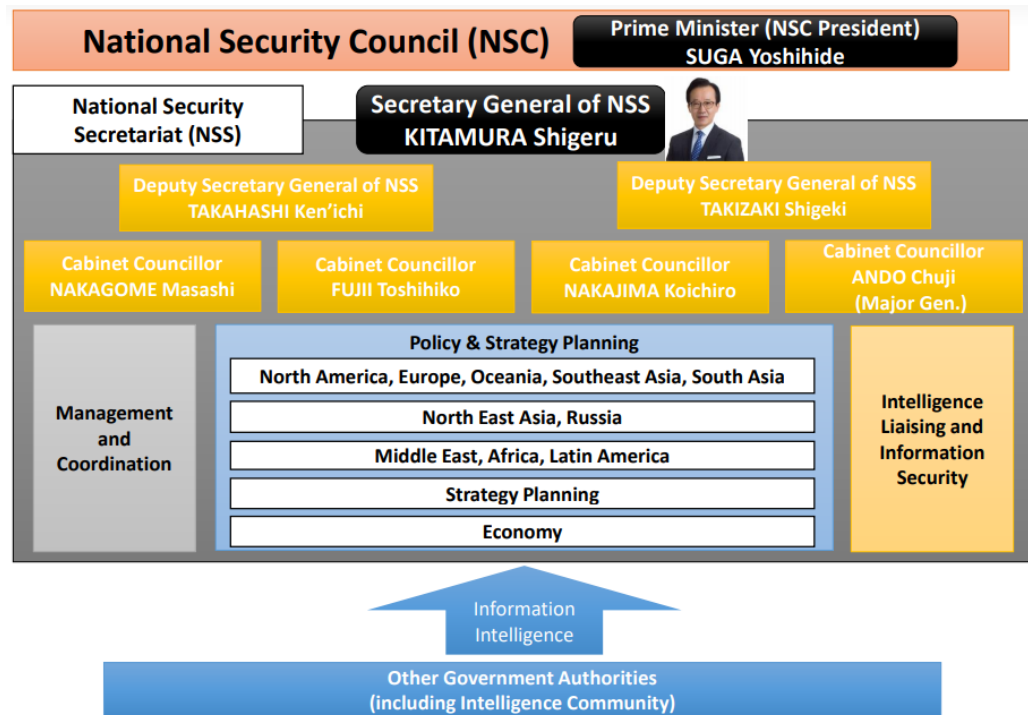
National Security Council (NSC)

Prime Minister (NSC President)
SUGA Yoshihide

National Security Secretariat (NSS)

Secretary General of NSS
KITAMURA Shigeru

Deputy Secretary General of NSS
TAKAHASHI Ken'ichi

Deputy Secretary General of NSS
TAKIZAKI Shigeki

Cabinet Councillor
NAKAGOME Masashi

Cabinet Councillor
FUJII Toshihiko

Cabinet Councillor
NAKAJIMA Koichiro

Cabinet Councillor
ANDO Chuji
(Major Gen.)

Management and Coordination

Policy & Strategy Planning

North America, Europe, Oceania, Southeast Asia, South Asia

North East Asia, Russia

Middle East, Africa, Latin America

Strategy Planning

Economy

Intelligence Liaising and Information Security

Information
Intelligence

Other Government Authorities
(including Intelligence Community)